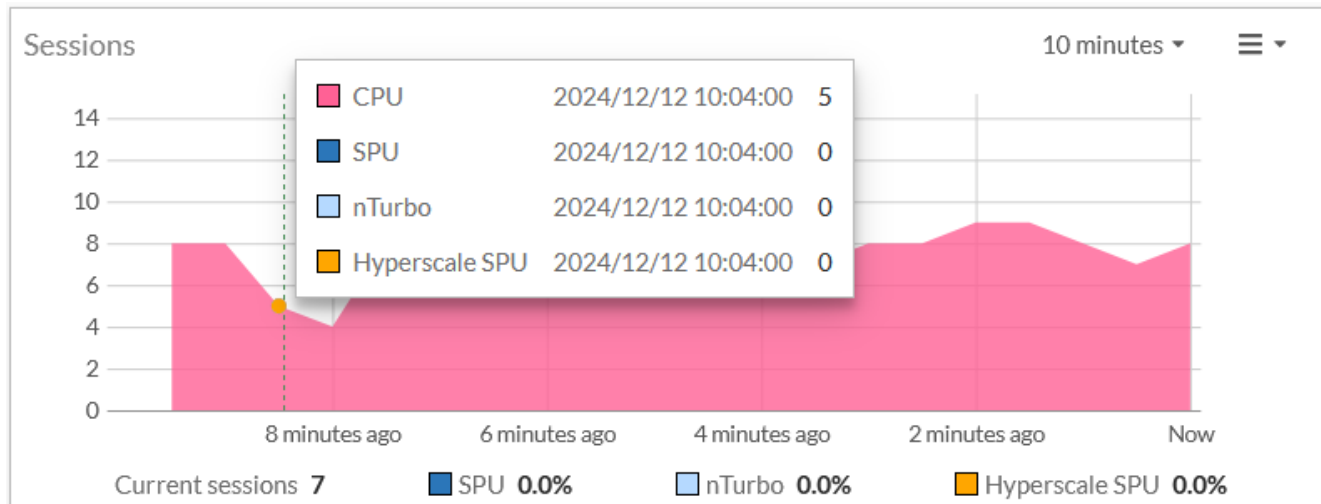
Sessions

10 minutes

| | | |
|---|---|---|
| CPU | 2024/12/12 10:04:00 | 5 |
| SPU | 2024/12/12 10:04:00 | 0 |
| nTurbo | 2024/12/12 10:04:00 | 0 |
| Hyperscale SPU | 2024/12/12 10:04:00 | 0 |

14
12
10
8
6
4
2
0

8 minutes ago
6 minutes ago
4 minutes ago
2 minutes ago
Now

Current sessions 7 SPU 0.0% nTurbo 0.0% Hyperscale SPU 0.0%